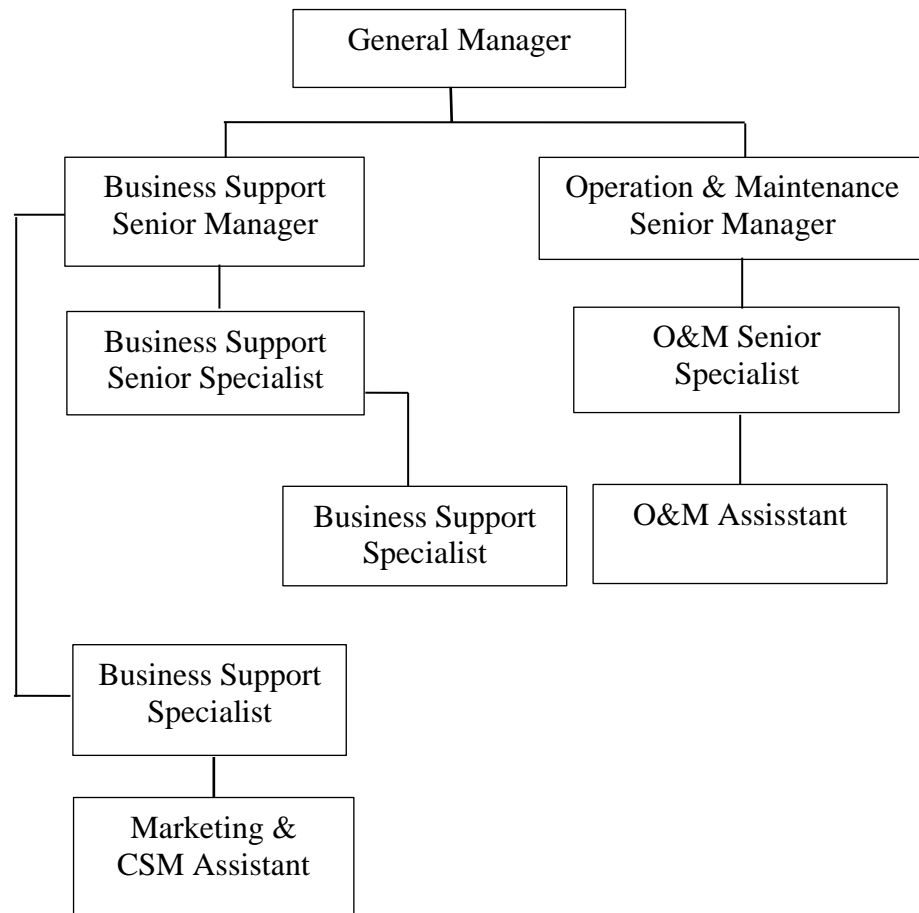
General Manager

Business Support Senior Manager

Operation & Maintenance Senior Manager

Business Support Senior Specialist

O&M Senior Specialist

Business Support Specialist

O&M Assisstant

Business Support Specialist

Marketing & CSM Assistant